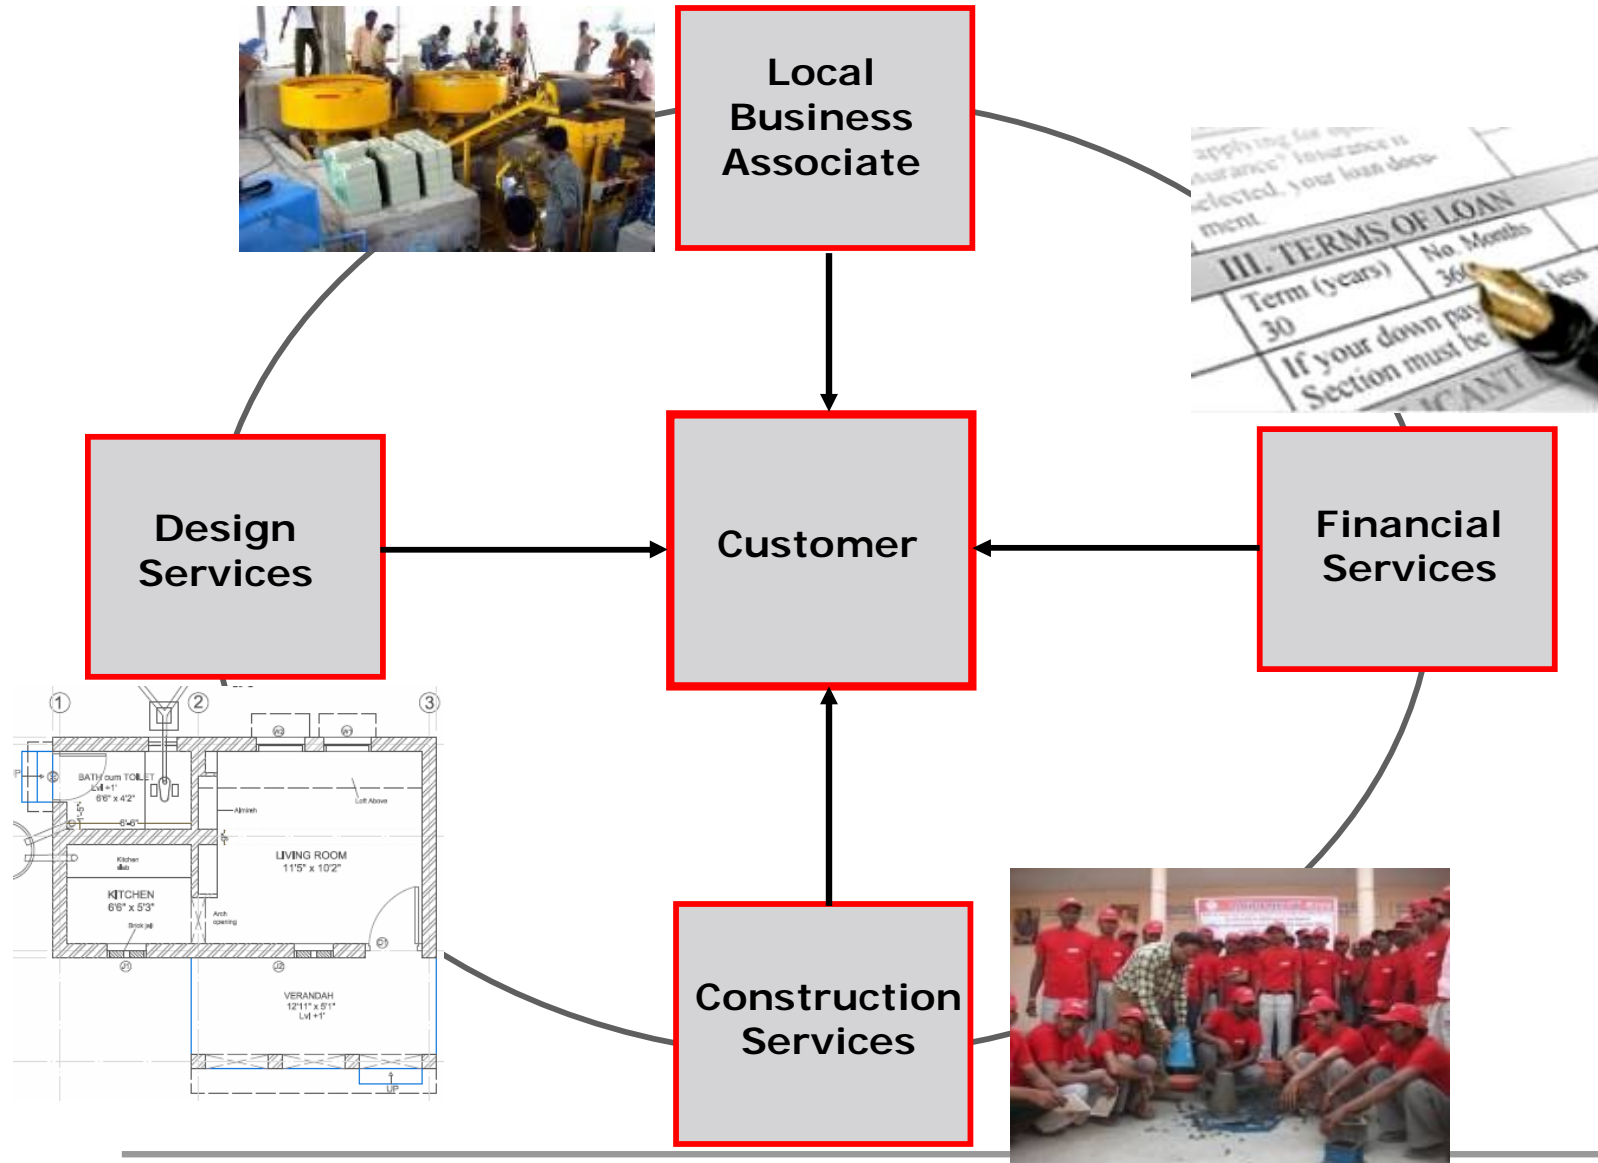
Local Business Associate

applying for sur... insurance? Insurance is selected, your loan docu-ment.

III. TERMS OF LOAN

Term (years) 30

No. Months 360

If your down pay... Section must be

Design Services

Customer

Financial Services

1 2 3

BATH cum TOILET Lvl +1' 6'6" x 4'2"

Loft Above

Almirah

LIVING ROOM 11'5" x 10'2"

Kitchen slab

KITCHEN 6'6" x 5'3"

Brick jali

Arch opening

VERANDAH 12'11" x 6'1" Lvl +1'

UP

Construction Services